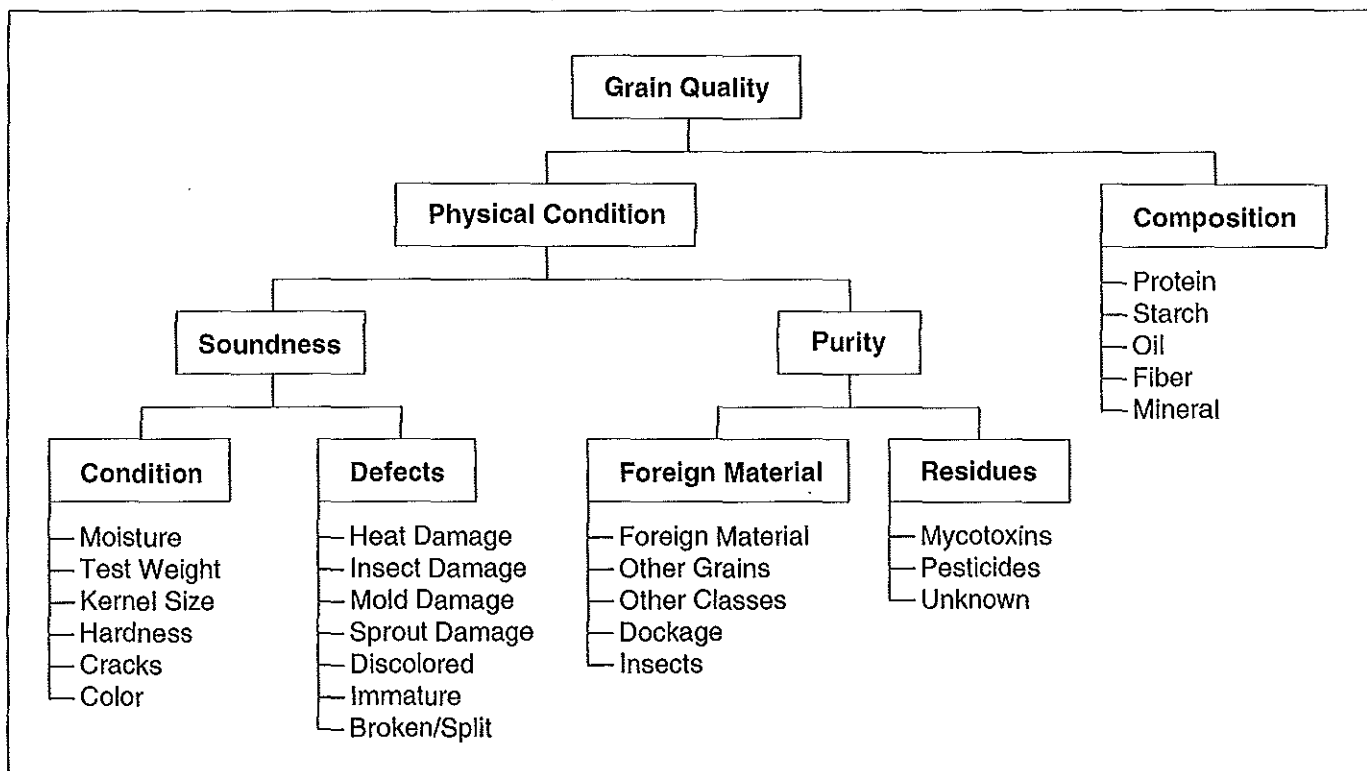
Grain Quality

Physical Condition

Composition

Protein
Starch
Oil
Fiber
Mineral

Soundness

Purity

Condition

Moisture
Test Weight
Kernel Size
Hardness
Cracks
Color

Defects

Heat Damage
Insect Damage
Mold Damage
Sprout Damage
Discolored
Immature
Broken/Split

Foreign Material

Foreign Material
Other Grains
Other Classes
Dockage
Insects

Residues

Mycotoxins
Pesticides
Unknown